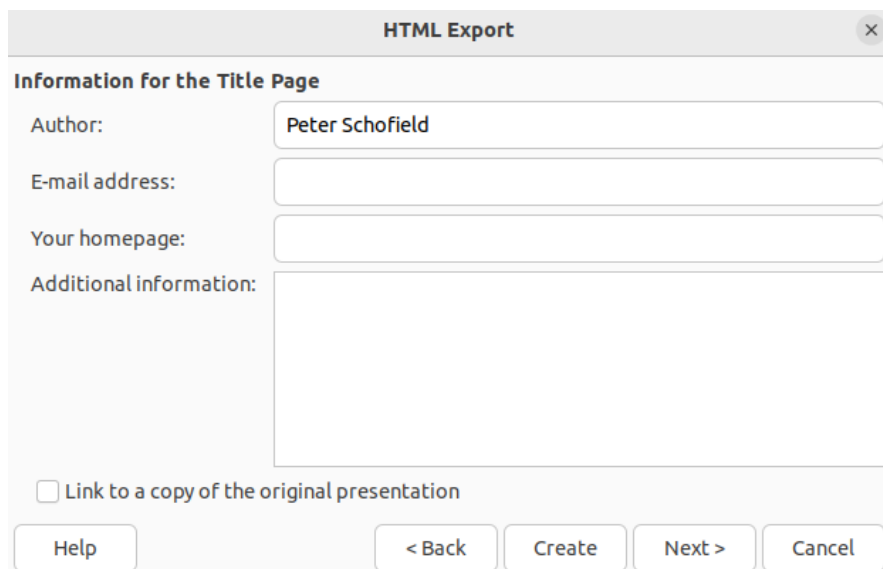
HTML Export

×

Information for the Title Page

Author: Peter Schofield

E-mail address:

Your homepage:

Additional information:

Link to a copy of the original presentation

Help

< Back

Create

Next >

Cancel